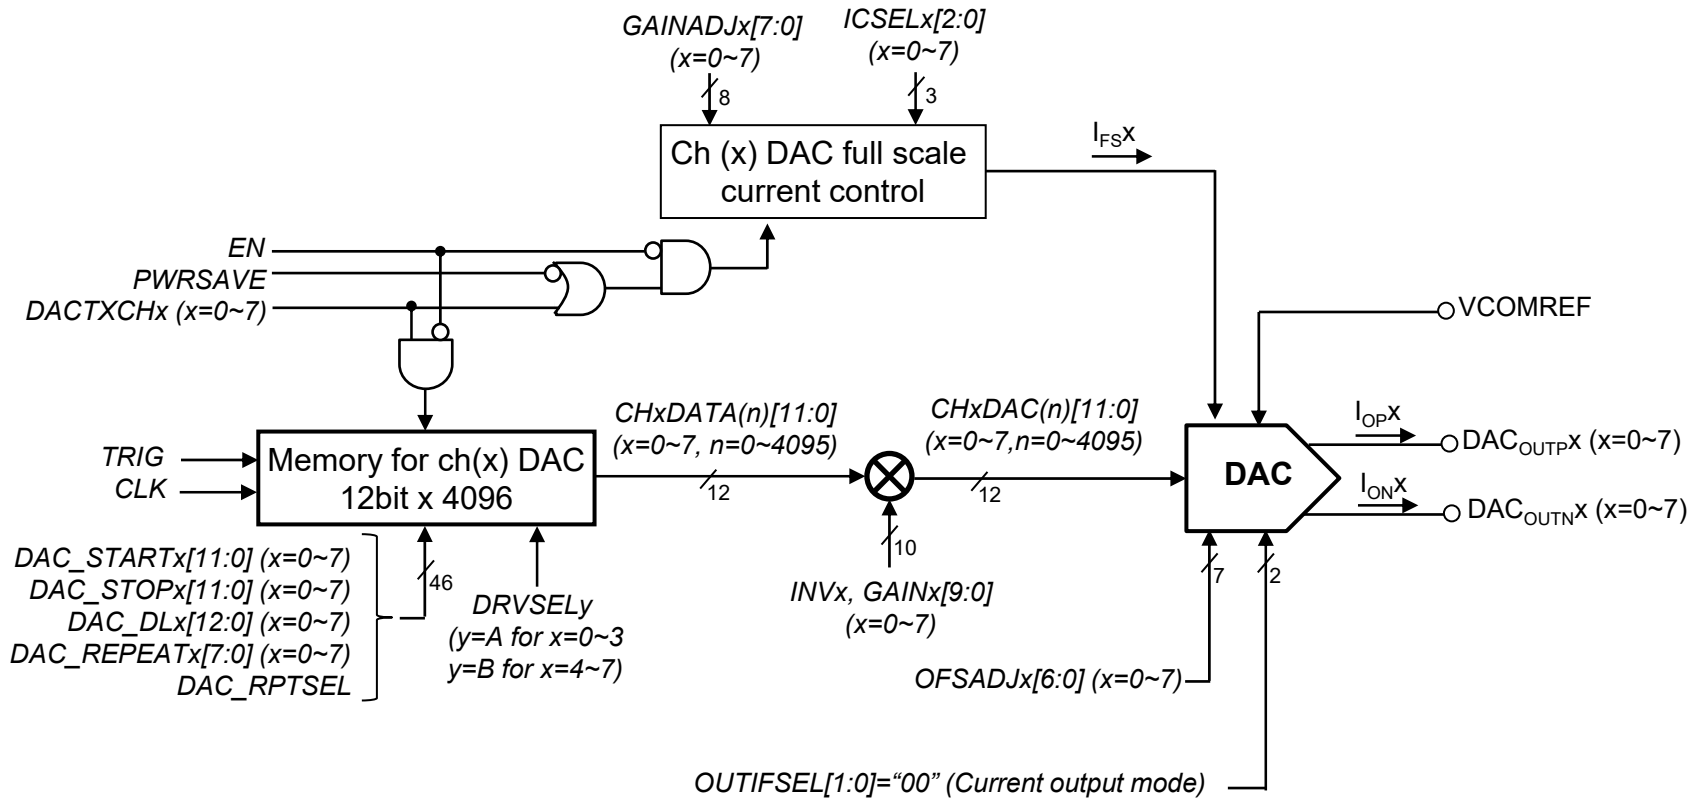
GAINADJx[7:0] (x=0~7)

8

ICSELx[2:0] (x=0~7)

3

Ch (x) DAC full scale current control

$I_{FS}x$

EN

PWRSAVE

DACTXCHx (x=0~7)

VCOMREF

TRIG

CLK

Memory for ch(x) DAC 12bit x 4096

CHxDATA(n)[11:0] (x=0~7, n=0~4095)

12

CHxDAC(n)[11:0] (x=0~7,n=0~4095)

12

DAC

$I_{OP}x$

$DAC_{OUTP}x$ (x=0~7)

$I_{ON}x$

$DAC_{OUTN}x$ (x=0~7)

DAC_STARTx[11:0] (x=0~7)
DAC_STOPx[11:0] (x=0~7)
DAC_DLx[12:0] (x=0~7)
DAC_REPEATx[7:0] (x=0~7)
DAC_RPTSEL

46

DRVSELy (y=A for x=0~3 y=B for x=4~7)

10

INVx, GAINx[9:0] (x=0~7)

7

2

OFSADJx[6:0] (x=0~7)

OUTIFSEL[1:0]="00" (Current output mode)